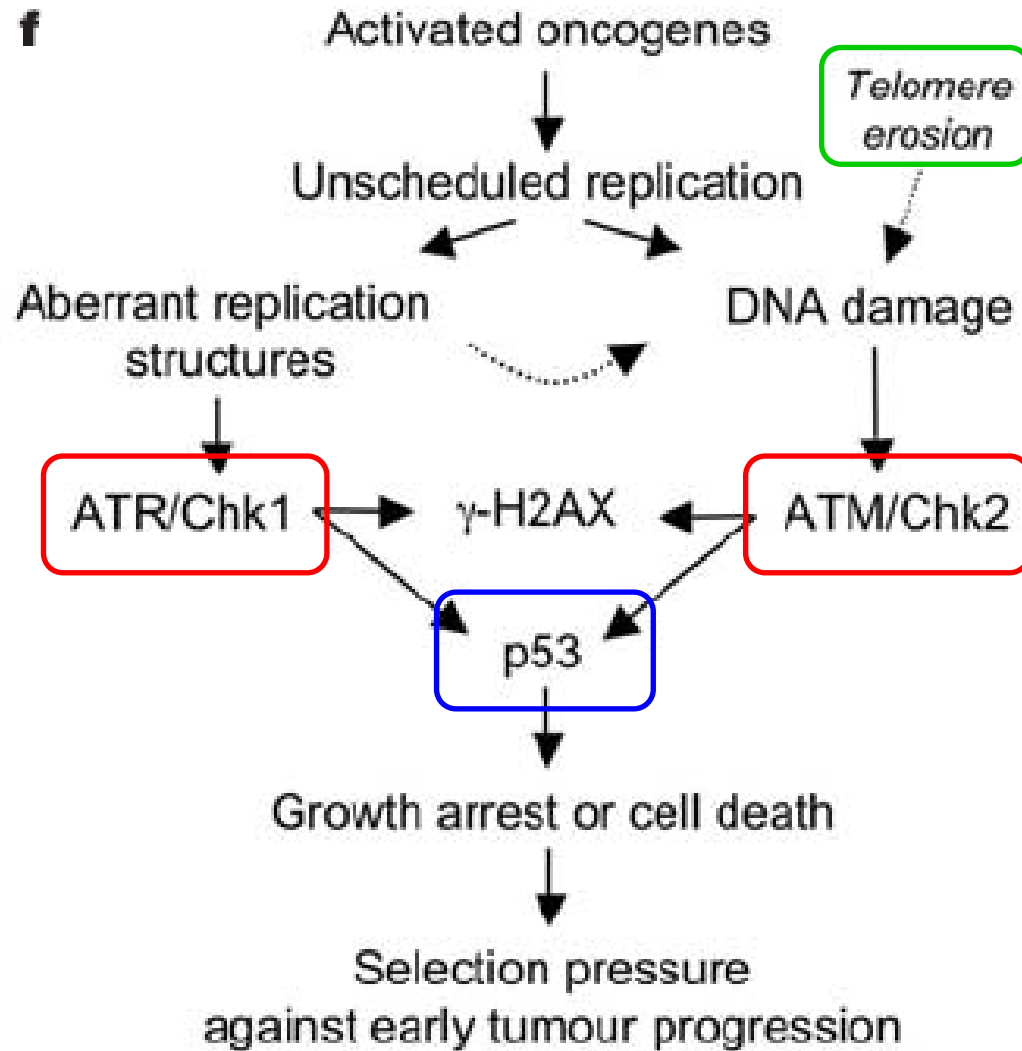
f

Activated oncogenes

Telomere erosion

Unscheduled replication

Aberrant replication structures

DNA damage

ATR/Chk1

$\gamma$-H2AX

ATM/Chk2

p53

Growth arrest or cell death

Selection pressure against early tumour progression